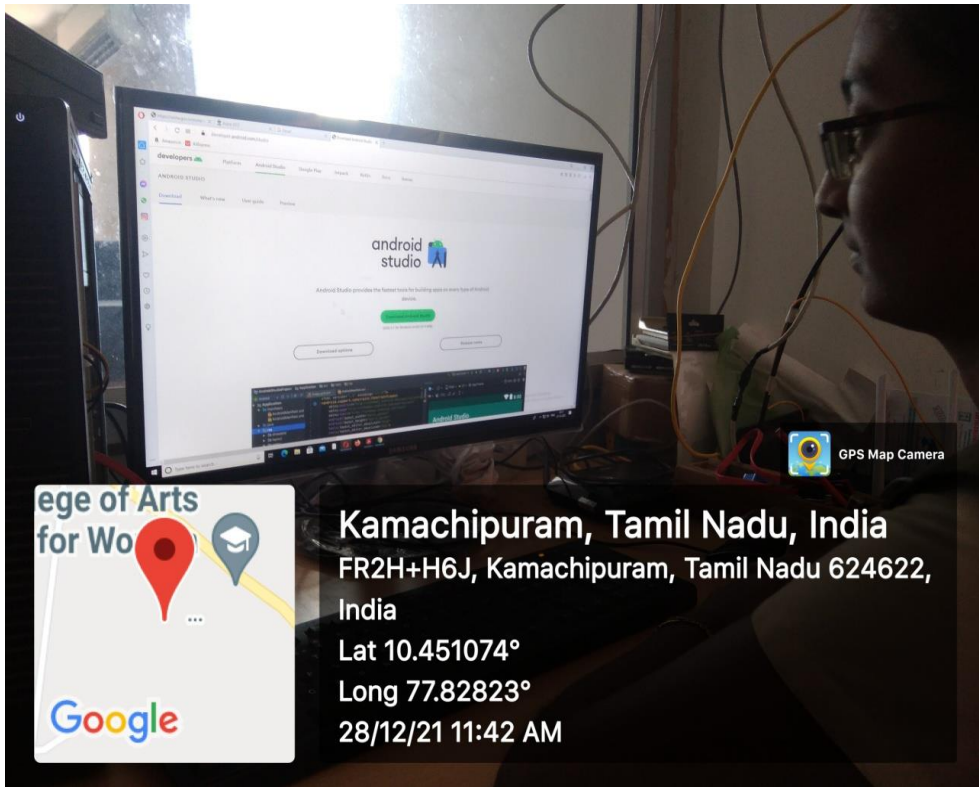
developers
ANDROID STUDIO
Download
What's new
User guide
Preview

android studio

Android Studio provides the fastest tools for building apps on every type of Android device.

Download options
Release notes

Android Studio

GPS Map Camera

ege of Arts
for Wo

Google

Kamachipuram, Tamil Nadu, India
FR2H+H6J, Kamachipuram, Tamil Nadu 624622, India
Lat 10.451074°
Long 77.82823°
28/12/21 11:42 AM